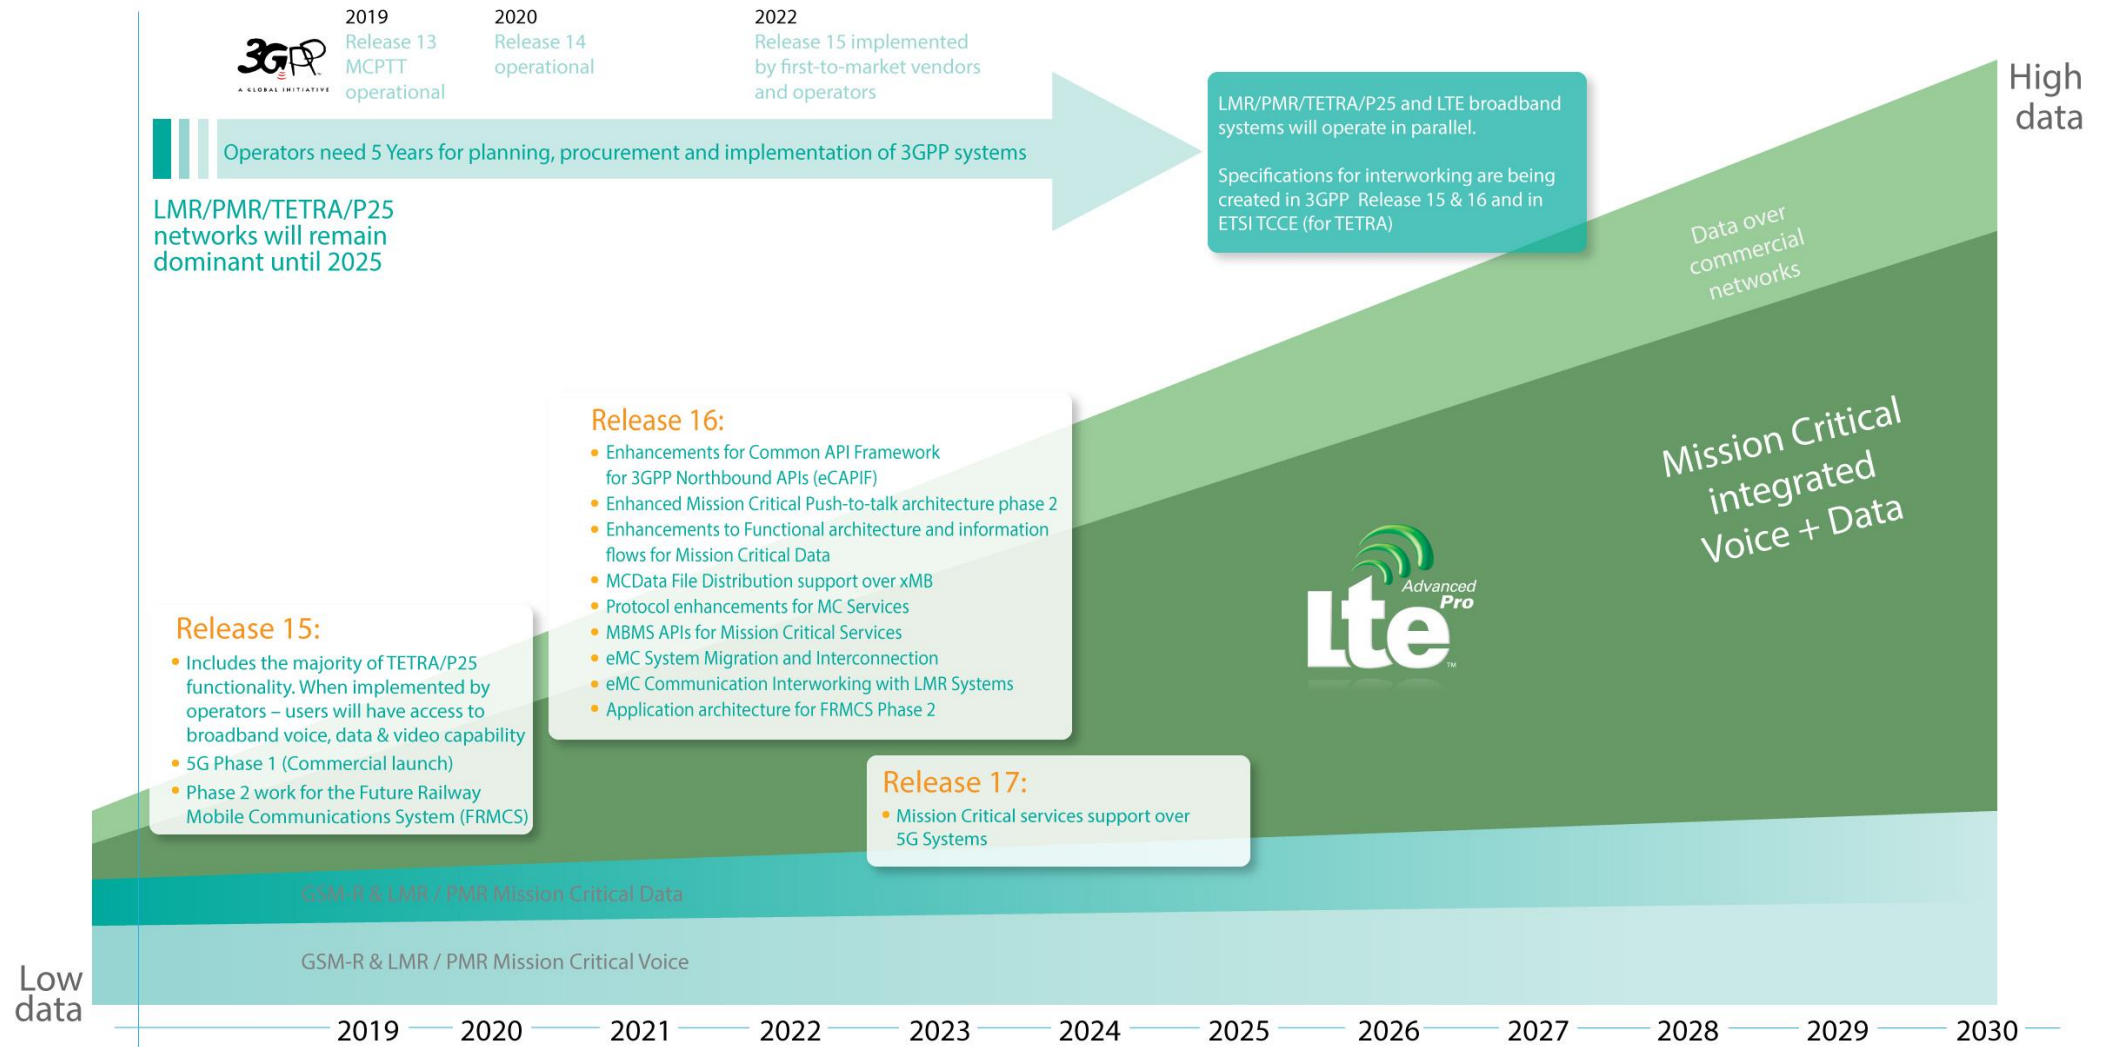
3GPP
A GLOBAL INITIATIVE

2019
Release 13 MCPTT operational

2020
Release 14 operational

2022
Release 15 implemented by first-to-market vendors and operators

Operators need 5 Years for planning, procurement and implementation of 3GPP systems

LMR/PMR/TETRA/P25 networks will remain dominant until 2025

LMR/PMR/TETRA/P25 and LTE broadband systems will operate in parallel.

Specifications for interworking are being created in 3GPP Release 15 & 16 and in ETSI TCCE (for TETRA)

High data

Data over commercial networks

Mission Critical integrated Voice + Data

Release 16:
• Enhancements for Common API Framework for 3GPP Northbound APIs (eCAPIF)
• Enhanced Mission Critical Push-to-talk architecture phase 2
• Enhancements to Functional architecture and information flows for Mission Critical Data
• MCData File Distribution support over xMB
• Protocol enhancements for MC Services
• MBMS APIs for Mission Critical Services
• eMC System Migration and Interconnection
• eMC Communication Interworking with LMR Systems
• Application architecture for FRMCS Phase 2

Lte Advanced Pro ™

Release 15:
• Includes the majority of TETRA/P25 functionality. When implemented by operators – users will have access to broadband voice, data & video capability
• 5G Phase 1 (Commercial launch)
• Phase 2 work for the Future Railway Mobile Communications System (FRMCS)

Release 17:
• Mission Critical services support over 5G Systems

GSM-R & LMR / PMR Mission Critical Data

GSM-R & LMR / PMR Mission Critical Voice

Low data

2019 2020 2021 2022 2023 2024 2025 2026 2027 2028 2029 2030